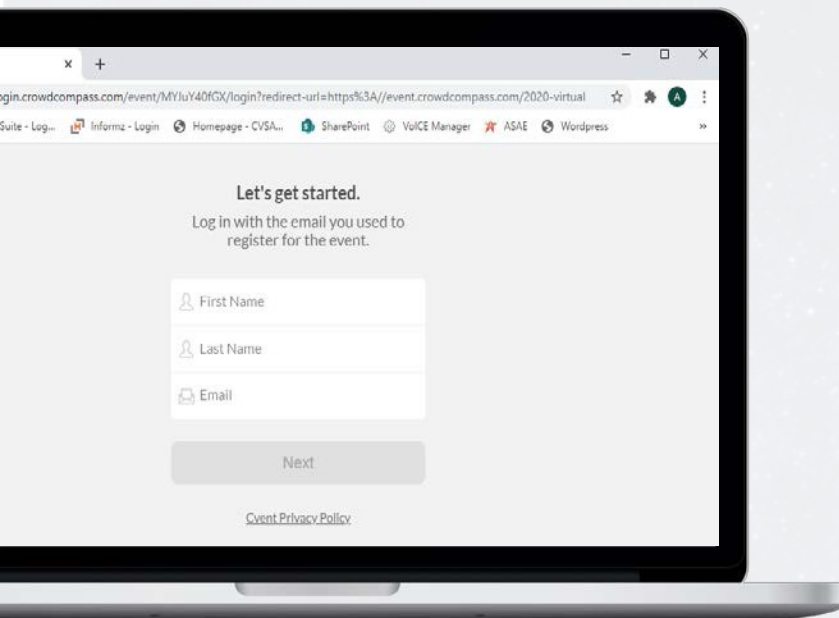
× +

ogin.crowdcompass.com/event/MYJuY40fGX/login?redirect-url=https%3A//event.crowdcompass.com/2020-virtual

A

Suite - Log... Informz - Login Homepage - CVSA... SharePoint VoICE Manager ASAE Wordpress »

Let's get started.

Log in with the email you used to register for the event.

First Name

Last Name

Email

Next

Cvent Privacy Policy